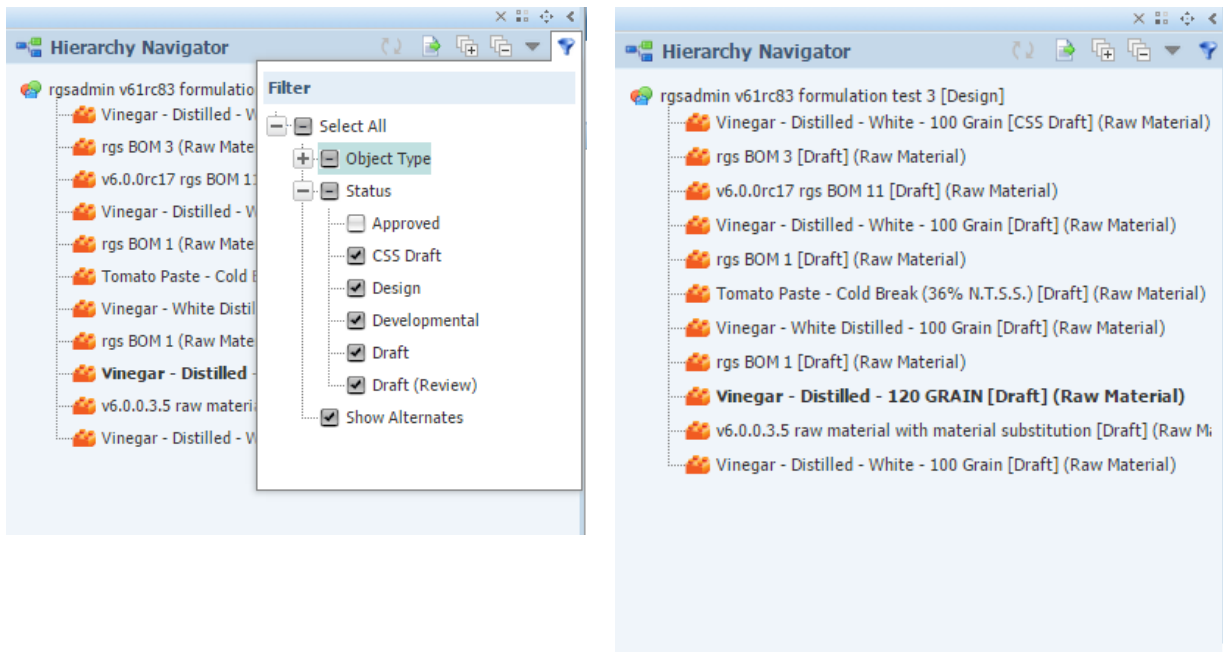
Hierarchy Navigator

rgsadmin v61rc83 formulatio
Vinegar - Distilled - W
rgs BOM 3 (Raw Mate
v6.0.0rc17 rgs BOM 11
Vinegar - Distilled - W
rgs BOM 1 (Raw Mate
Tomato Paste - Cold B
Vinegar - White Distil
rgs BOM 1 (Raw Mate
**Vinegar - Distilled -**
v6.0.0.3.5 raw materia
Vinegar - Distilled - W

Filter
Select All
Object Type
Status
Approved
CSS Draft
Design
Developmental
Draft
Draft (Review)
Show Alternates

Hierarchy Navigator

rgsadmin v61rc83 formulation test 3 [Design]
Vinegar - Distilled - White - 100 Grain [CSS Draft] (Raw Material)
rgs BOM 3 [Draft] (Raw Material)
v6.0.0rc17 rgs BOM 11 [Draft] (Raw Material)
Vinegar - Distilled - White - 100 Grain [Draft] (Raw Material)
rgs BOM 1 [Draft] (Raw Material)
Tomato Paste - Cold Break (36% N.T.S.S.) [Draft] (Raw Material)
Vinegar - White Distilled - 100 Grain [Draft] (Raw Material)
rgs BOM 1 [Draft] (Raw Material)
**Vinegar - Distilled - 120 GRAIN [Draft] (Raw Material)**
v6.0.0.3.5 raw material with material substitution [Draft] (Raw M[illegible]
Vinegar - Distilled - White - 100 Grain [Draft] (Raw Material)